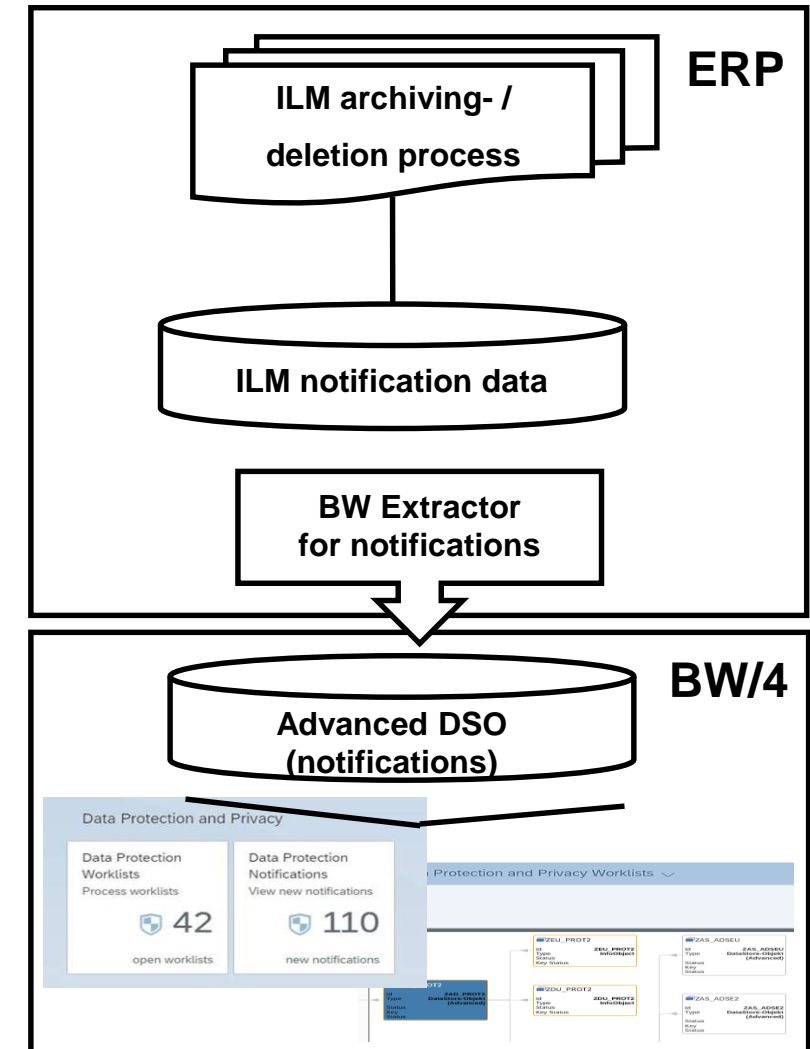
ERP

ILM archiving- / deletion process

ILM notification data

BW Extractor for notifications

BW/4

Advanced DSO (notifications)

Data Protection and Privacy

Data Protection Worklists
Process worklists
42
open worklists

Data Protection Notifications
View new notifications
110
new notifications

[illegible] Protection and Privacy Worklists

ZEU_PROT2
ZEU_PROT2 InfoObject
Type
Status
Key Status

ZAS_ADSEU
ZAS_ADSEU DataStore-Objekt (Advanced)
Type
Status
Key
Status

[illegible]OT2
ZAD_PROT2 DataStore-Objekt (Advanced)
Type
Status
Key
Status

ZDU_PROT2
ZDU_PROT2 InfoObject
Type
Status
Key Status

ZAS_ADSE2
ZAS_ADSE2 DataStore-Objekt (Advanced)
Type
Status
Key
Status